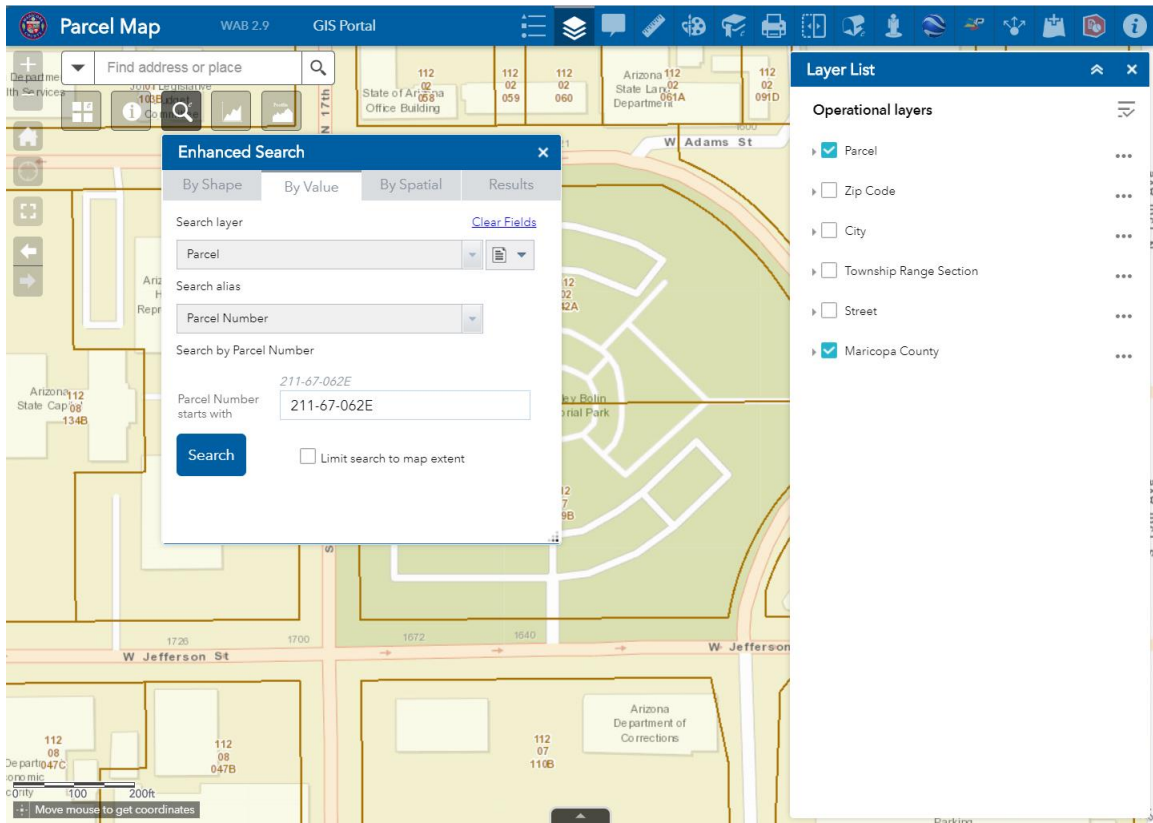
Parcel Map WAB 2.9 GIS Portal

Find address or place

Layer List

Operational layers

Parcel

Zip Code

City

Township Range Section

Street

Maricopa County

Enhanced Search

By Shape | By Value | By Spatial | Results

Search layer

Clear Fields

Parcel

Search alias

Parcel Number

Search by Parcel Number

211-67-062E

Parcel Number starts with

211-67-062E

Search

Limit search to map extent

112 02 059

112 02 060

Arizona State Land Department 112 02 061A

112 02 091D

State of Arizona Office Building 112 02 058

W Adams St

N 17th

Arizona State Capitol 112 08 134B

W Jefferson St

W Jefferson

1726 1700 1672 1640

Arizona Department of Corrections

112 07 110B

112 08 047B

112 08 047C

100 200ft

Move mouse to get coordinates

Parking